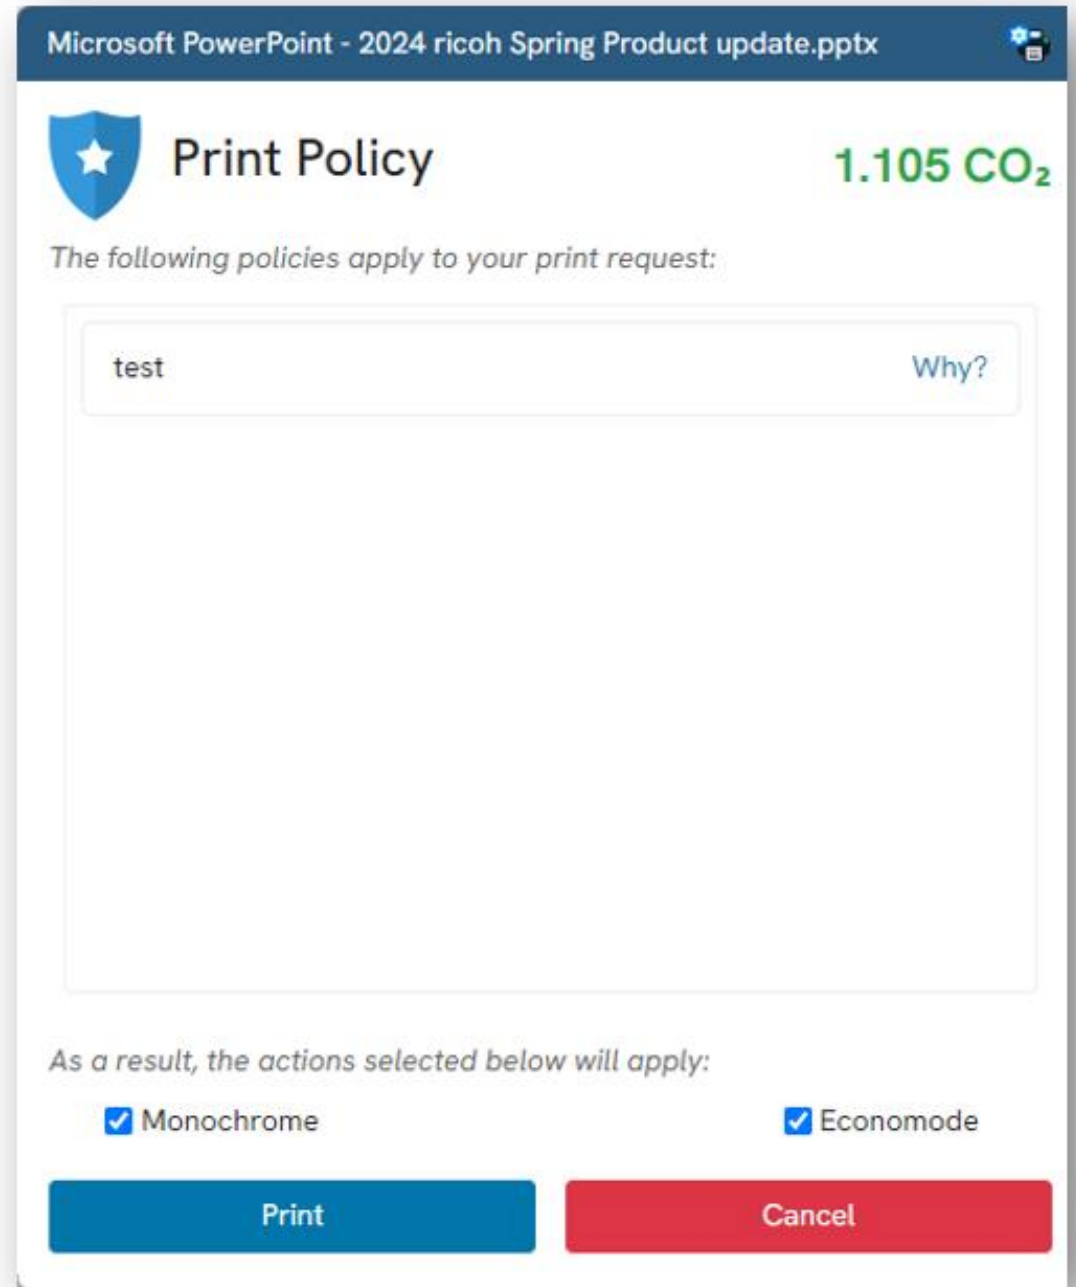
Microsoft PowerPoint - 2024 ricoh Spring Product update.pptx

Print Policy

1.105 $CO_2$

The following policies apply to your print request:

test

Why?

As a result, the actions selected below will apply:

Monochrome

Economode

Print

Cancel